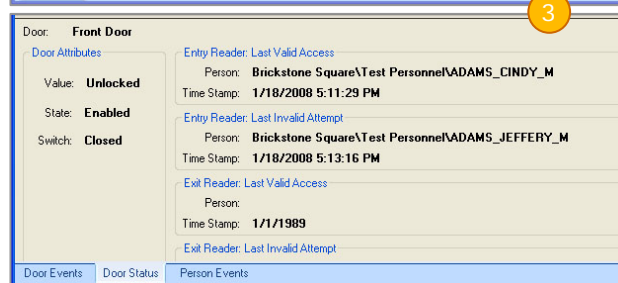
3

Door: Front Door

Door Attributes

Value: Unlocked

State: Enabled

Switch: Closed

Entry Reader: Last Valid Access

Person: Brickstone Square\Test Personnel\ADAMS_CINDY_M

Time Stamp: 1/18/2008 5:11:29 PM

Entry Reader: Last Invalid Attempt

Person: Brickstone Square\Test Personnel\ADAMS_JEFFERY_M

Time Stamp: 1/18/2008 5:13:16 PM

Exit Reader: Last Valid Access

Person:

Time Stamp: 1/1/1989

Exit Reader: Last Invalid Attempt

Door Events | Door Status | Person Events